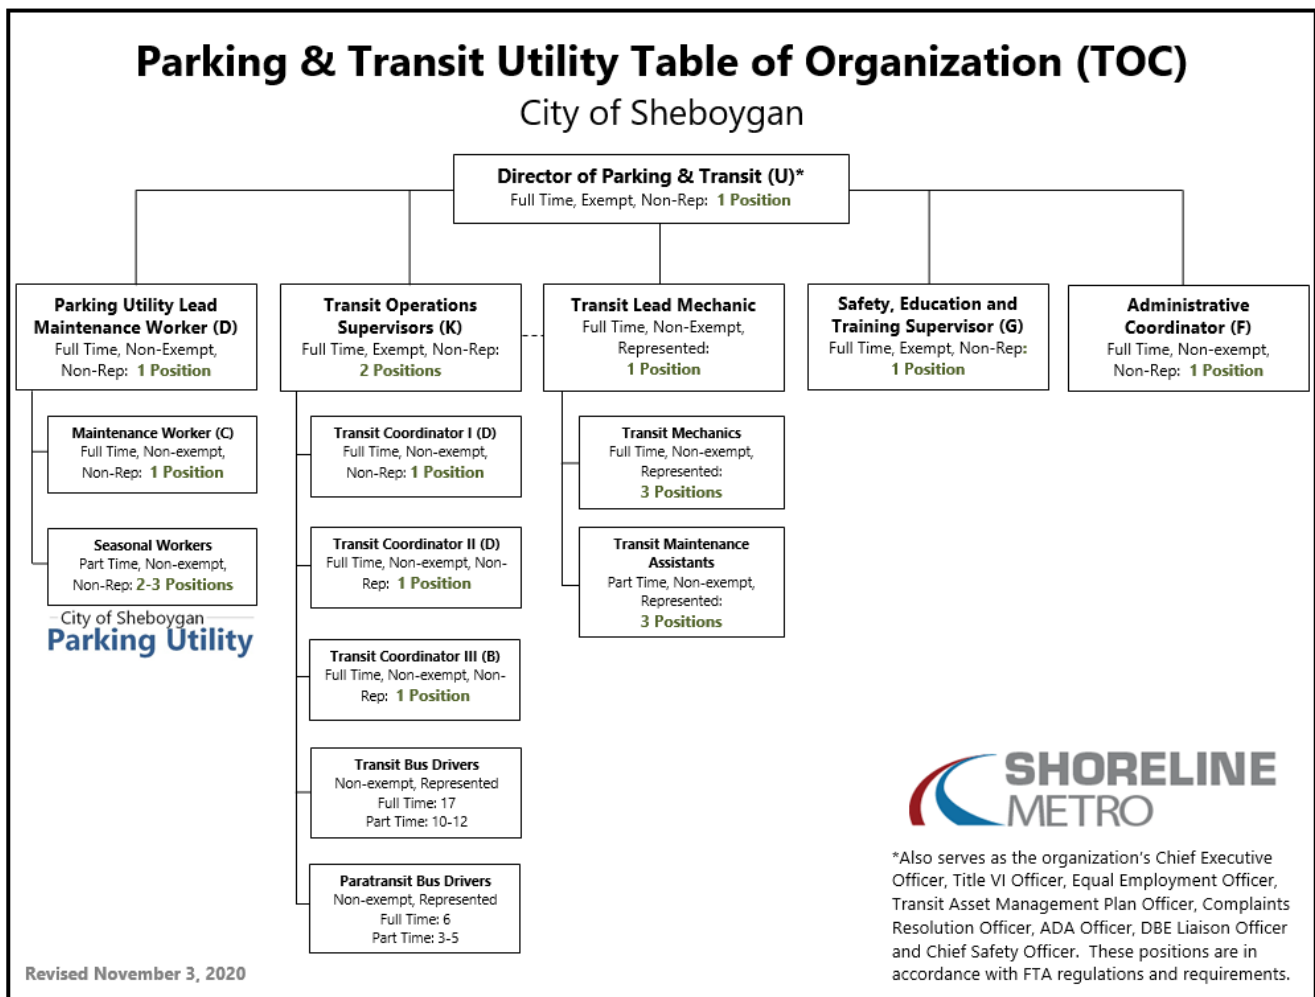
Parking & Transit Utility Table of Organization (TOC)
City of Sheboygan

Director of Parking & Transit (U)*
Full Time, Exempt, Non-Rep: 1 Position

Parking Utility Lead Maintenance Worker (D)
Full Time, Non-Exempt, Non-Rep: 1 Position

Maintenance Worker (C)
Full Time, Non-exempt, Non-Rep: 1 Position

Seasonal Workers
Part Time, Non-exempt, Non-Rep: 2-3 Positions

City of Sheboygan
Parking Utility

Transit Operations Supervisors (K)
Full Time, Exempt, Non-Rep: 2 Positions

Transit Coordinator I (D)
Full Time, Non-exempt, Non-Rep: 1 Position

Transit Coordinator II (D)
Full Time, Non-exempt, Non-Rep: 1 Position

Transit Coordinator III (B)
Full Time, Non-exempt, Non-Rep: 1 Position

Transit Bus Drivers
Non-exempt, Represented
Full Time: 17
Part Time: 10-12

Paratransit Bus Drivers
Non-exempt, Represented
Full Time: 6
Part Time: 3-5

Transit Lead Mechanic
Full Time, Non-Exempt, Represented: 1 Position

Transit Mechanics
Full Time, Non-exempt, Represented: 3 Positions

Transit Maintenance Assistants
Part Time, Non-exempt, Represented: 3 Positions

Safety, Education and Training Supervisor (G)
Full Time, Exempt, Non-Rep: 1 Position

Administrative Coordinator (F)
Full Time, Non-exempt, Non-Rep: 1 Position

SHORELINE METRO

*Also serves as the organization's Chief Executive Officer, Title VI Officer, Equal Employment Officer, Transit Asset Management Plan Officer, Complaints Resolution Officer, ADA Officer, DBE Liaison Officer and Chief Safety Officer. These positions are in accordance with FTA regulations and requirements.

Revised November 3, 2020